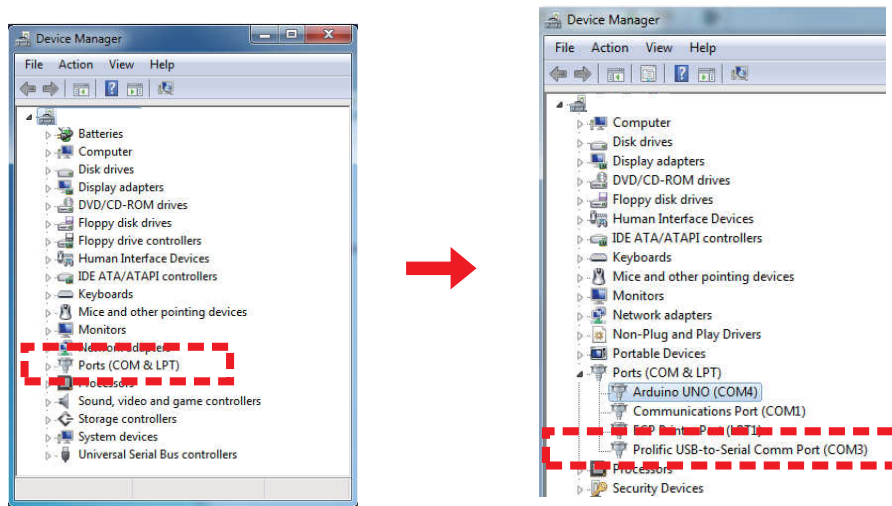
Device Manager

File Action View Help

Batteries
Computer
Disk drives
Display adapters
DVD/CD-ROM drives
Floppy disk drives
Floppy drive controllers
Human Interface Devices
IDE ATA/ATAPI controllers
Keyboards
Mice and other pointing devices
Monitors
Network adapters
Ports (COM & LPT)
Processors
Sound, video and game controllers
Storage controllers
System devices
Universal Serial Bus controllers

Device Manager

File Action View Help

Computer
Disk drives
Display adapters
DVD/CD-ROM drives
Floppy disk drives
Human Interface Devices
IDE ATA/ATAPI controllers
Keyboards
Mice and other pointing devices
Monitors
Network adapters
Non-Plug and Play Drivers
Portable Devices
Ports (COM & LPT)
Arduino UNO (COM4)
Communications Port (COM1)
ECP Printer Port (LPT1)
Prolific USB-to-Serial Comm Port (COM3)
Processors
Security Devices